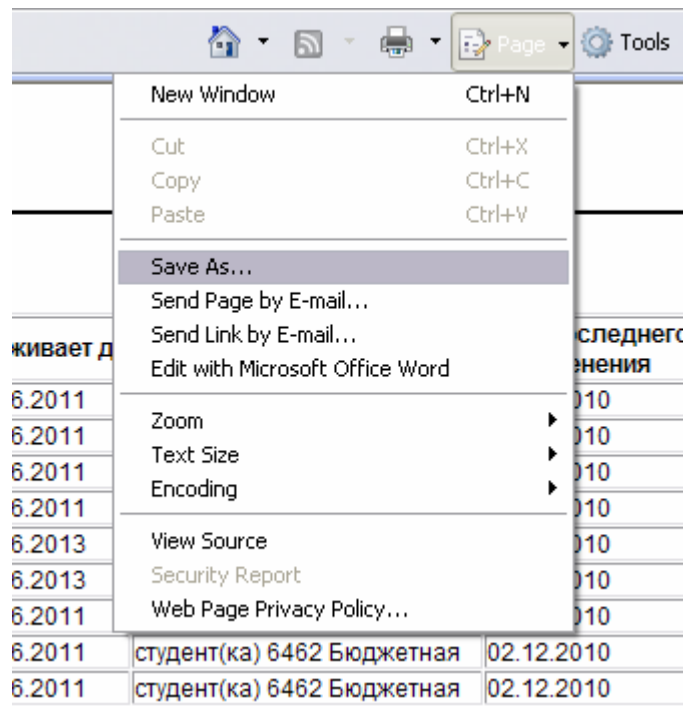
Page Tools

New Window Ctrl+N

Cut Ctrl+X
Copy Ctrl+C
Paste Ctrl+V

Save As...
Send Page by E-mail...
Send Link by E-mail...
Edit with Microsoft Office Word

Zoom
Text Size
Encoding

View Source
Security Report
Web Page Privacy Policy...

живает д | следнего / нения
6.2011 | 010
6.2011 | 010
6.2011 | 010
6.2011 | 010
6.2013 | 010
6.2013 | 010
6.2011 | 010
6.2011 | студент(ка) 6462 Бюджетная | 02.12.2010
6.2011 | студент(ка) 6462 Бюджетная | 02.12.2010